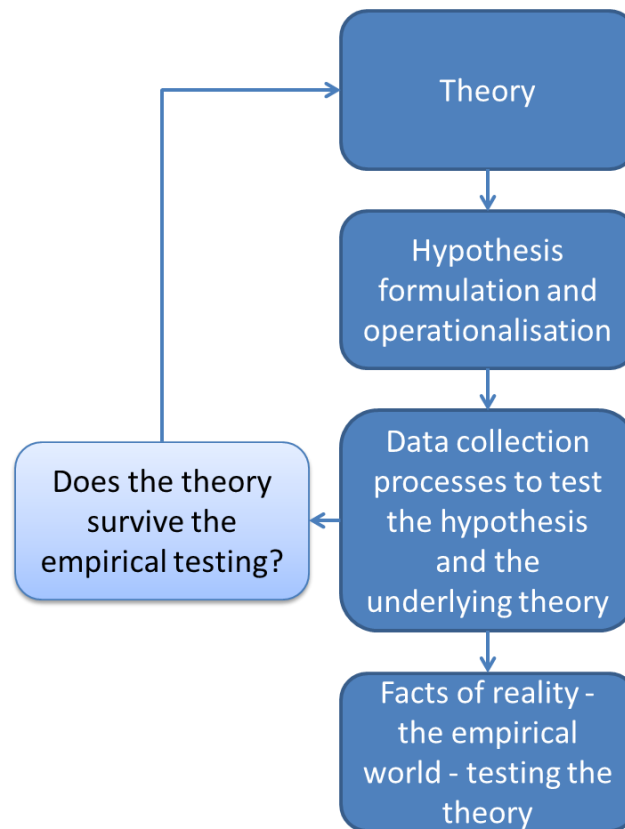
Theory

Hypothesis formulation and operationalisation

Data collection processes to test the hypothesis and the underlying theory

Does the theory survive the empirical testing?

Facts of reality - the empirical world - testing the theory